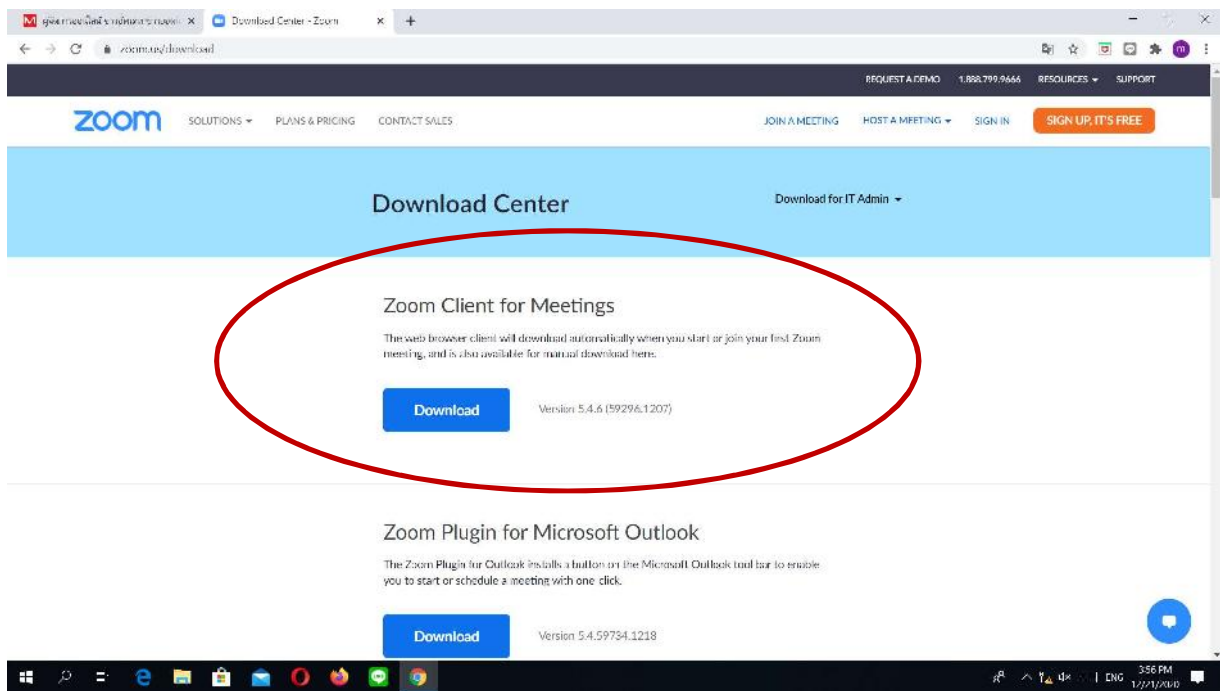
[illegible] ×
Download Center - Zoom ×
+
zoom.us/download

REQUEST A DEMO 1.888.799.9666 RESOURCES SUPPORT

zoom SOLUTIONS PLANS & PRICING CONTACT SALES JOIN A MEETING HOST A MEETING SIGN IN SIGN UP, IT'S FREE

Download Center

Download for IT Admin

Zoom Client for Meetings

The web browser client will download automatically when you start or join your first Zoom meeting, and is also available for manual download here.

Download

Version 5.4.6 (59296.1207)

Zoom Plugin for Microsoft Outlook

The Zoom Plugin for Outlook installs a button on the Microsoft Outlook tool bar to enable you to start or schedule a meeting with one click.

Download

Version 5.4.59734.1218

ENG 3:56 PM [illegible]